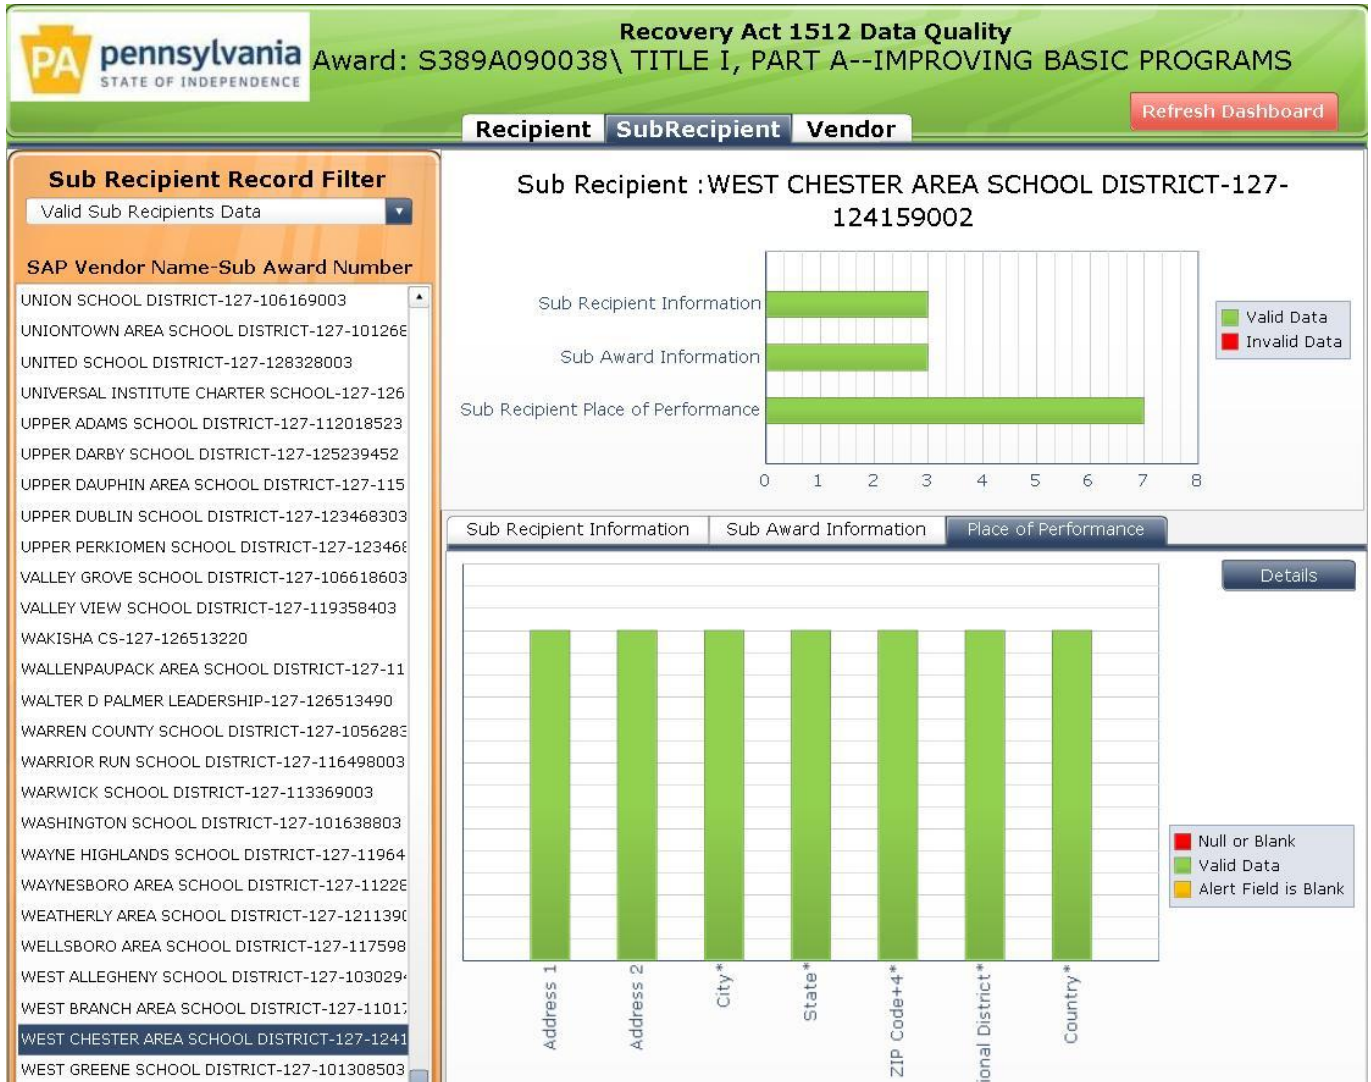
PA pennsylvania
STATE OF INDEPENDENCE

Recovery Act 1512 Data Quality
Award: S389A090038\ TITLE I, PART A--IMPROVING BASIC PROGRAMS

Refresh Dashboard

Recipient | SubRecipient | Vendor

Sub Recipient Record Filter
Valid Sub Recipients Data

SAP Vendor Name-Sub Award Number
UNION SCHOOL DISTRICT-127-106169003
UNIONTOWN AREA SCHOOL DISTRICT-127-10126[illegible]
UNITED SCHOOL DISTRICT-127-128328003
UNIVERSAL INSTITUTE CHARTER SCHOOL-127-126
UPPER ADAMS SCHOOL DISTRICT-127-112018523
UPPER DARBY SCHOOL DISTRICT-127-125239452
UPPER DAUPHIN AREA SCHOOL DISTRICT-127-115
UPPER DUBLIN SCHOOL DISTRICT-127-123468303
UPPER PERKIOMEN SCHOOL DISTRICT-127-12346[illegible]
VALLEY GROVE SCHOOL DISTRICT-127-106618603
VALLEY VIEW SCHOOL DISTRICT-127-119358403
WAKISHA CS-127-126513220
WALLENPAUPACK AREA SCHOOL DISTRICT-127-11
WALTER D PALMER LEADERSHIP-127-126513490
WARREN COUNTY SCHOOL DISTRICT-127-105628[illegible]
WARRIOR RUN SCHOOL DISTRICT-127-116498003
WARWICK SCHOOL DISTRICT-127-113369003
WASHINGTON SCHOOL DISTRICT-127-101638803
WAYNE HIGHLANDS SCHOOL DISTRICT-127-11964
WAYNESBORO AREA SCHOOL DISTRICT-127-1122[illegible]
WEATHERLY AREA SCHOOL DISTRICT-127-121139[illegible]
WELLSBORO AREA SCHOOL DISTRICT-127-117598
WEST ALLEGHENY SCHOOL DISTRICT-127-103029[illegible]
WEST BRANCH AREA SCHOOL DISTRICT-127-1101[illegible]
WEST CHESTER AREA SCHOOL DISTRICT-127-1241
WEST GREENE SCHOOL DISTRICT-127-101308503

Sub Recipient :WEST CHESTER AREA SCHOOL DISTRICT-127-124159002

Sub Recipient Information
Sub Award Information
Sub Recipient Place of Performance
0 1 2 3 4 5 6 7 8

Valid Data
Invalid Data

Sub Recipient Information | Sub Award Information | Place of Performance

Details

Address 1
Address 2
City*
State*
ZIP Code+4*
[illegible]ional District*
Country*

Null or Blank
Valid Data
Alert Field is Blank